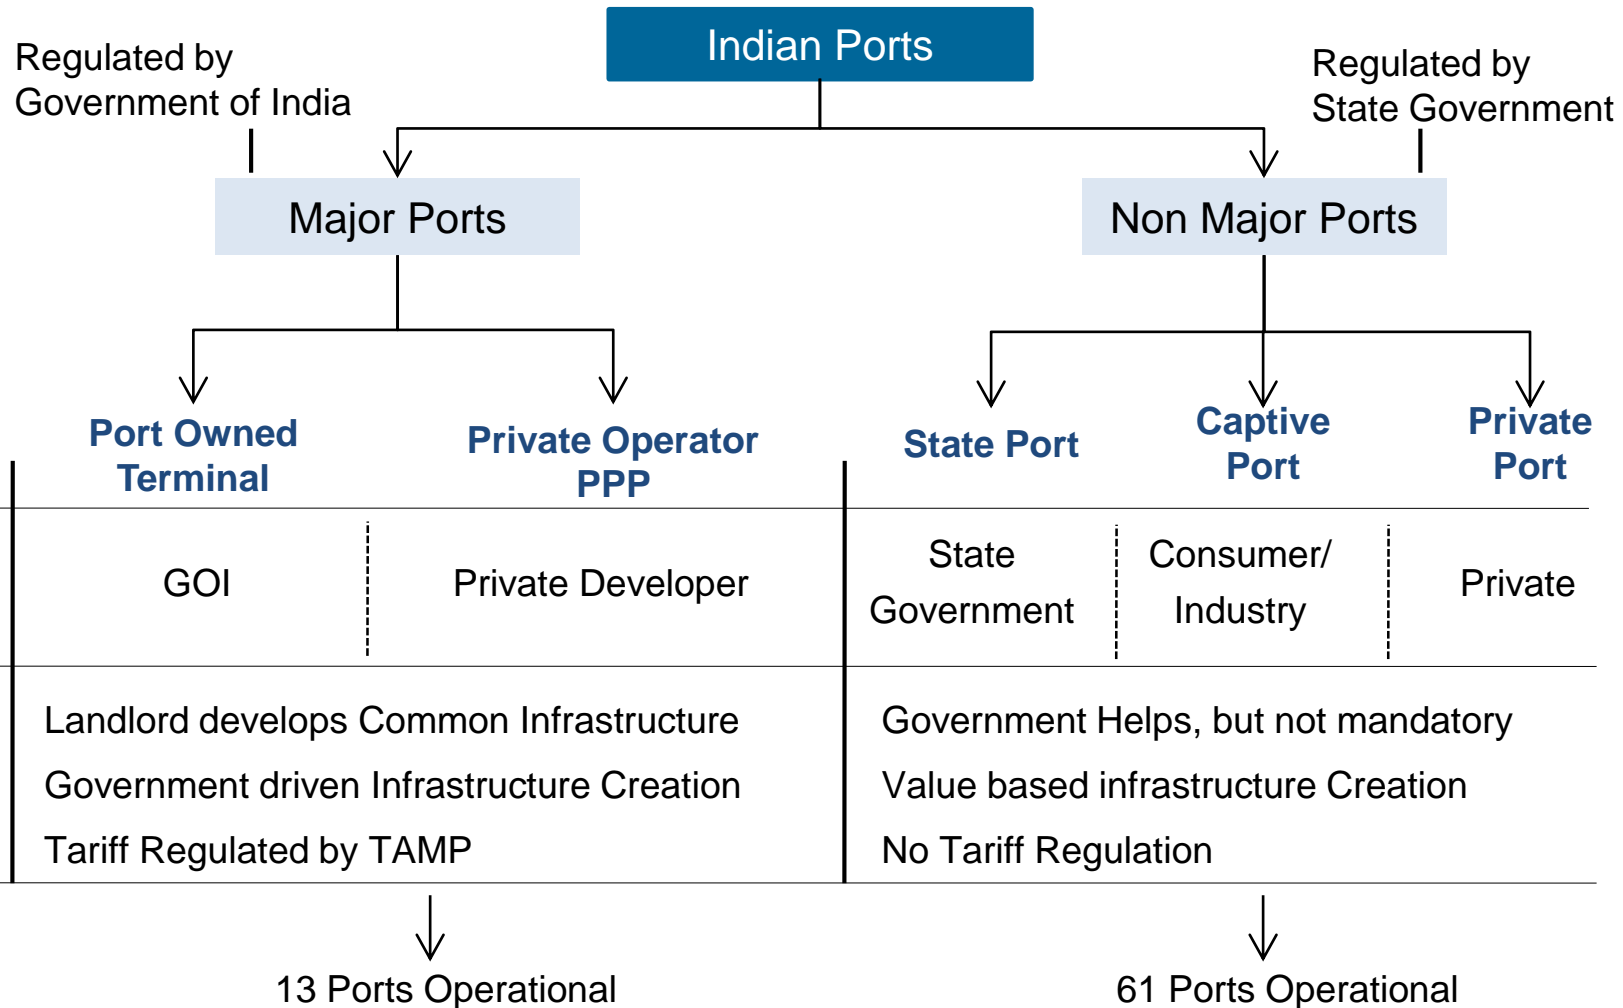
Indian Ports

Regulated by Government of India

Regulated by State Government

Major Ports

Non Major Ports

Port Owned Terminal

Private Operator PPP

State Port

Captive Port

Private Port

GOI

Private Developer

State Government

Consumer/ Industry

Private

Landlord develops Common Infrastructure

Government driven Infrastructure Creation

Tariff Regulated by TAMP

Government Helps, but not mandatory

Value based infrastructure Creation

No Tariff Regulation

13 Ports Operational

61 Ports Operational